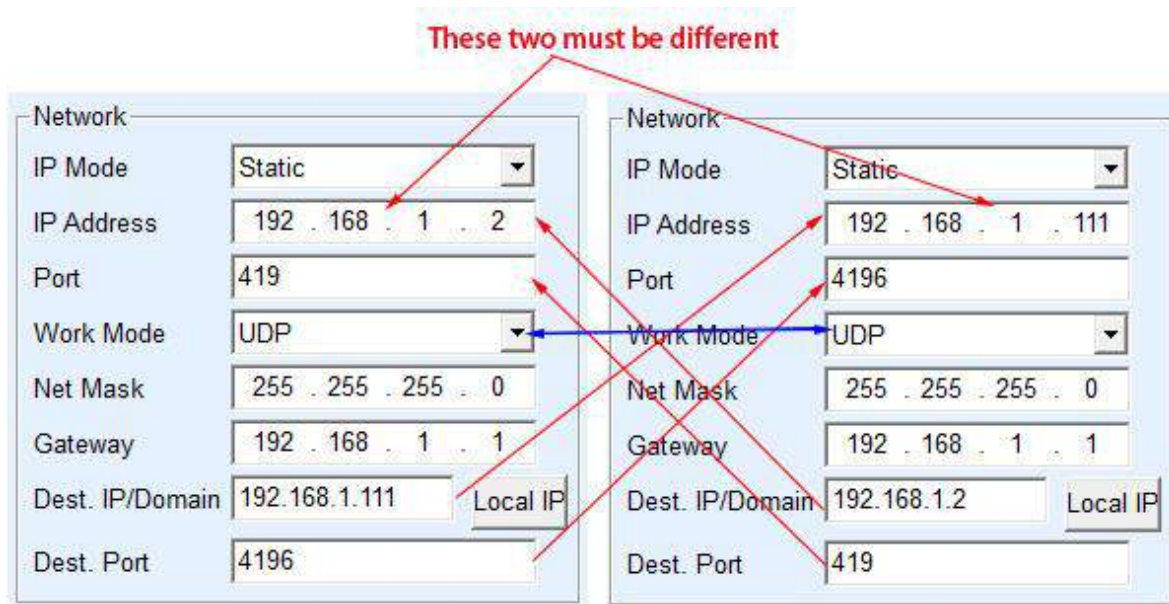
These two must be different

Network

| | |
|---|---|
| IP Mode | Static |
| IP Address | 192 . 168 . 1 . 2 |
| Port | 419 |
| Work Mode | UDP |
| Net Mask | 255 . 255 . 255 . 0 |
| Gateway | 192 . 168 . 1 . 1 |
| Dest. IP/Domain | 192.168.1.111 Local IP |
| Dest. Port | 4196 |

Network

| | |
|---|---|
| IP Mode | Static |
| IP Address | 192 . 168 . 1 . 111 |
| Port | 4196 |
| Work Mode | UDP |
| Net Mask | 255 . 255 . 255 . 0 |
| Gateway | 192 . 168 . 1 . 1 |
| Dest. IP/Domain | 192.168.1.2 Local IP |
| Dest. Port | 419 |